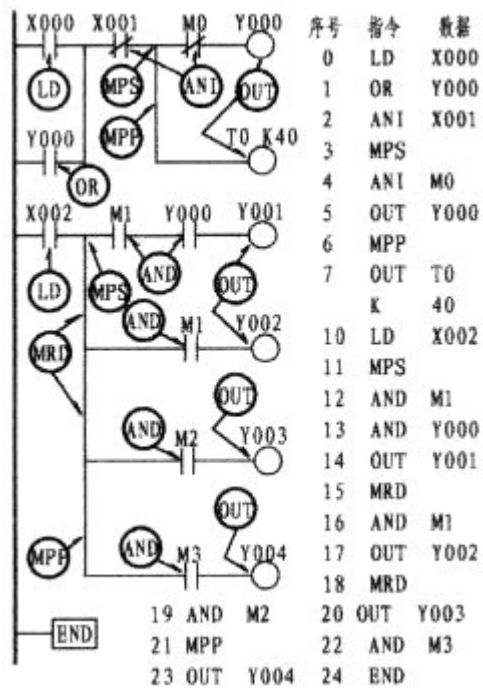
X000 X001 M0 Y000
LD MPS ANI OUT
MPP
T0 K40
Y000
OR
X002 M1 Y000 Y001
LD MPS AND OUT
MRD AND M1 Y002
OUT
AND M2 Y003
OUT
MPP AND M3 Y004
END

| 序号 | 指令 | 数据 |
|---|---|---|
| 0 | LD | X000 |
| 1 | OR | Y000 |
| 2 | ANI | X001 |
| 3 | MPS | |
| 4 | ANI | M0 |
| 5 | OUT | Y000 |
| 6 | MPP | |
| 7 | OUT | T0 |
| | K | 40 |
| 10 | LD | X002 |
| 11 | MPS | |
| 12 | AND | M1 |
| 13 | AND | Y000 |
| 14 | OUT | Y001 |
| 15 | MRD | |
| 16 | AND | M1 |
| 17 | OUT | Y002 |
| 18 | MRD | |

19 AND M2
20 OUT Y003
21 MPP
22 AND M3
23 OUT Y004
24 END